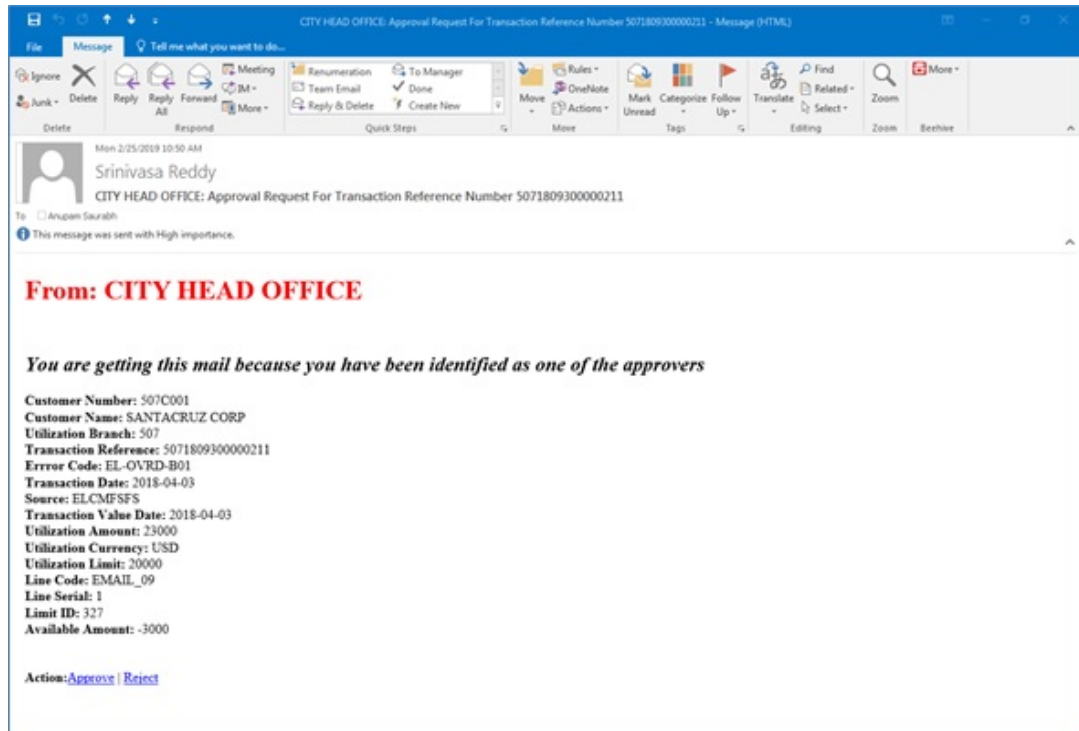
CITY HEAD OFFICE: Approval Request For Transaction Reference Number 5071809300000211 - Message (HTML)

File Message Tell me what you want to do...

Ignore Delete Junk Delete
Reply Reply All Forward Meeting IM More Respond
Renumeration Team Email Reply & Delete To Manager Done Create New Quick Steps
Move Rules OneNote Actions Move
Mark Unread Categorize Follow Up Tags
Translate Find Related Select Editing
Zoom Zoom
More Beehive

Mon 2/25/2019 10:50 AM
Srinivasa Reddy
CITY HEAD OFFICE: Approval Request For Transaction Reference Number 5071809300000211
To Anupam Saurabh
This message was sent with High importance.

From: CITY HEAD OFFICE

You are getting this mail because you have been identified as one of the approvers

Customer Number: 507C001
Customer Name: SANTACRUZ CORP
Utilization Branch: 507
Transaction Reference: 5071809300000211
Errror Code: EL-OVRD-B01
Transaction Date: 2018-04-03
Source: ELCMFSFS
Transaction Value Date: 2018-04-03
Utilization Amount: 23000
Utilization Currency: USD
Utilization Limit: 20000
Line Code: EMAIL_09
Line Serial: 1
Limit ID: 327
Available Amount: -3000

Action:Approve | Reject